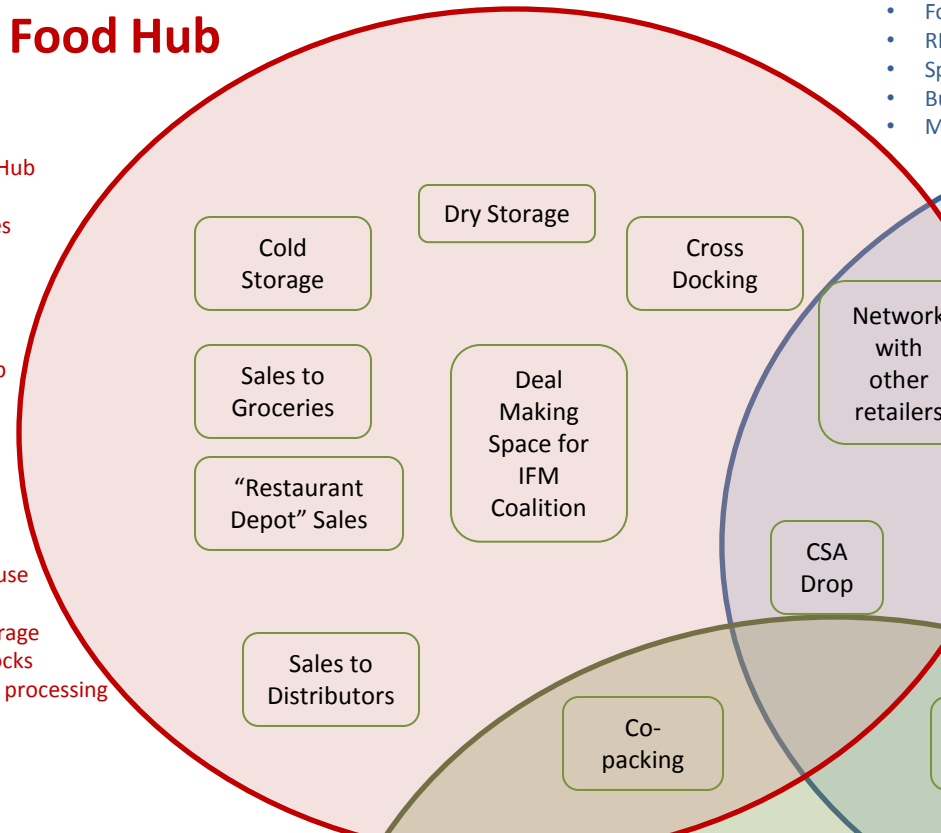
Food Hub

Hub

es

o

use

rage
ocks
processing

• Fo
• Rl
• Sp
• Bu
• M

Dry Storage

Cold Storage

Cross Docking

Sales to Groceries

Deal Making Space for IFM Coalition

Network with other retailers

"Restaurant Depot" Sales

CSA Drop

Sales to Distributors

Co-packing